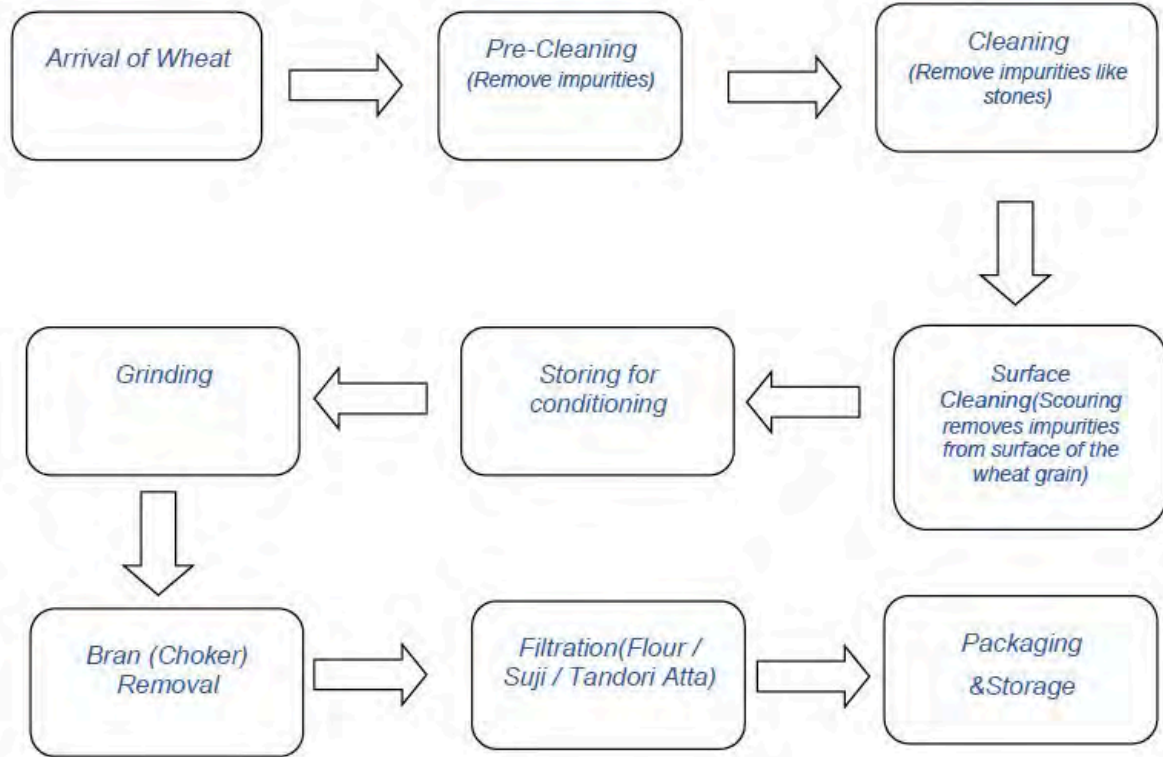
Arrival of Wheat

Pre-Cleaning
(Remove impurities)

Cleaning
(Remove impurities like stones)

Surface Cleaning(Scouring removes impurities from surface of the wheat grain)

Storing for conditioning

Grinding

Bran (Choker) Removal

Filtration(Flour / Suji / Tandori Atta)

Packaging &Storage